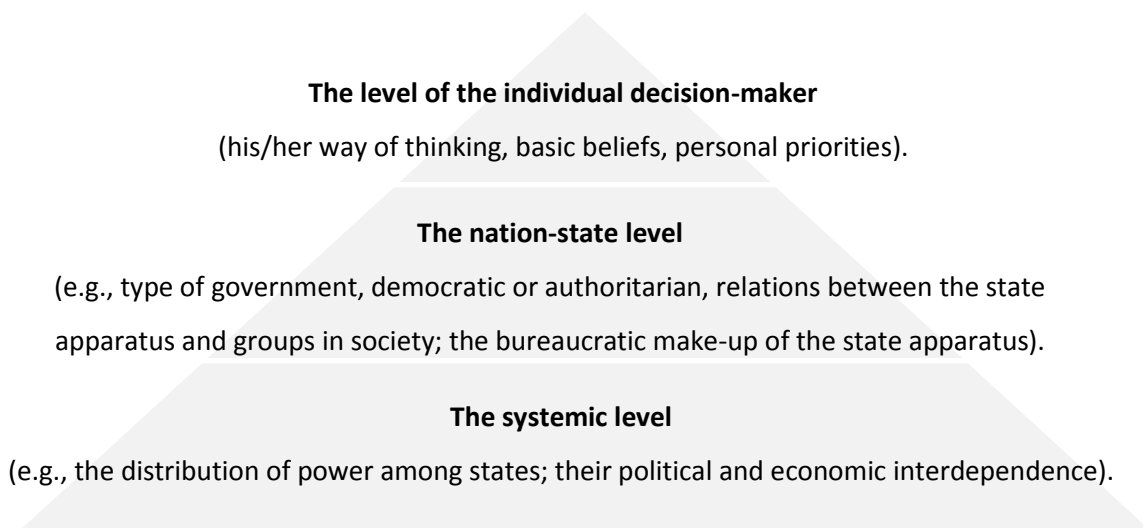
**The level of the individual decision-maker**

(his/her way of thinking, basic beliefs, personal priorities).

**The nation-state level**

(e.g., type of government, democratic or authoritarian, relations between the state apparatus and groups in society; the bureaucratic make-up of the state apparatus).

**The systemic level**

(e.g., the distribution of power among states; their political and economic interdependence).